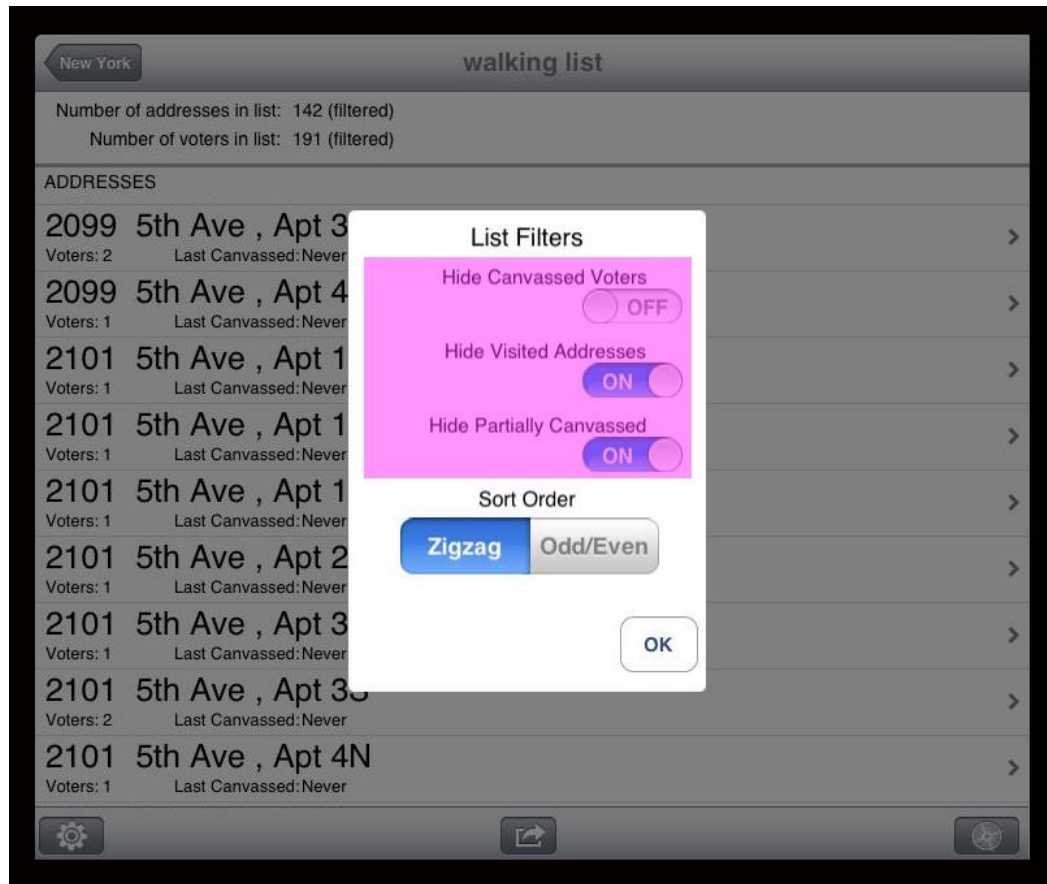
New York

walking list

Number of addresses in list: 142 (filtered)
Number of voters in list: 191 (filtered)

ADDRESSES

2099 5th Ave , Apt 3
Voters: 2 Last Canvassed: Never

2099 5th Ave , Apt 4
Voters: 1 Last Canvassed: Never

2101 5th Ave , Apt 1
Voters: 1 Last Canvassed: Never

2101 5th Ave , Apt 1
Voters: 1 Last Canvassed: Never

2101 5th Ave , Apt 1
Voters: 1 Last Canvassed: Never

2101 5th Ave , Apt 2
Voters: 1 Last Canvassed: Never

2101 5th Ave , Apt 3
Voters: 1 Last Canvassed: Never

2101 5th Ave , Apt 3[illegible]
Voters: 2 Last Canvassed: Never

2101 5th Ave , Apt 4N
Voters: 1 Last Canvassed: Never

List Filters

Hide Canvassed Voters
OFF

Hide Visited Addresses
ON

Hide Partially Canvassed
ON

Sort Order

Zigzag Odd/Even

OK